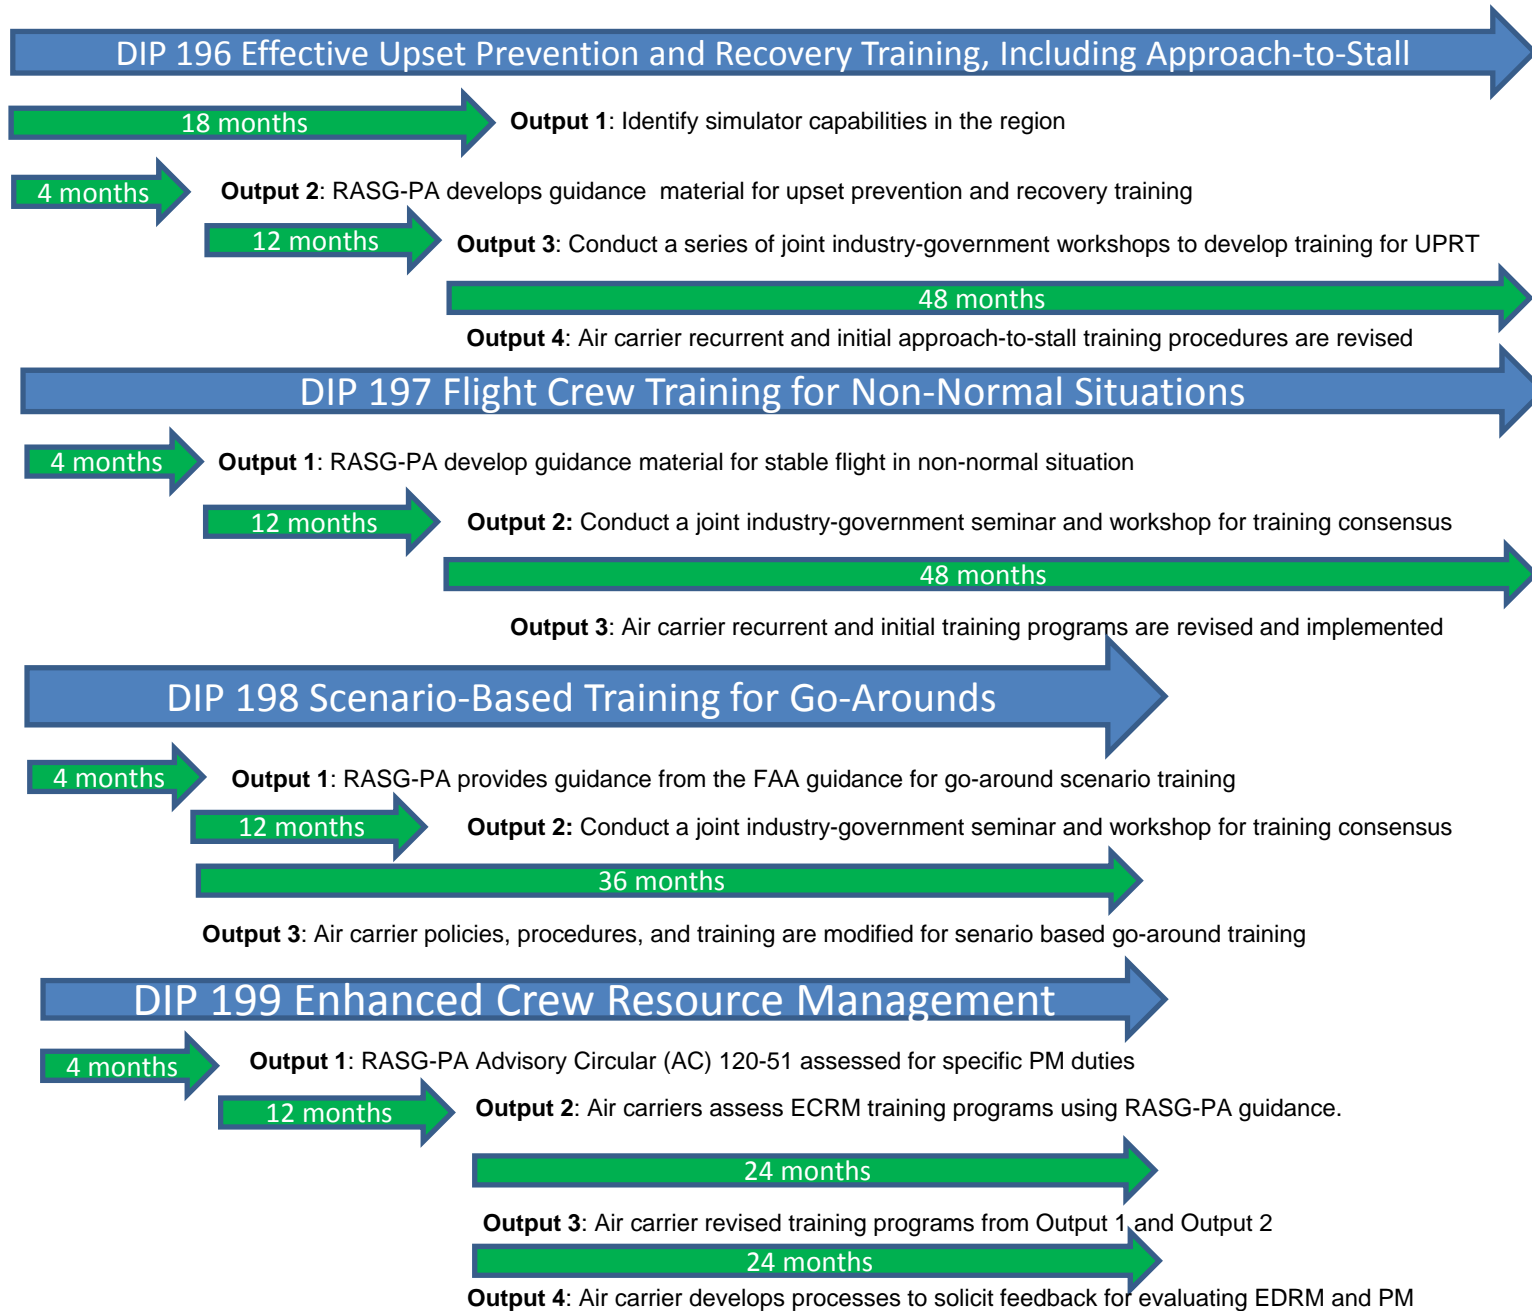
DIP 196 Effective Upset Prevention and Recovery Training, Including Approach-to-Stall

18 months

**Output 1**: Identify simulator capabilities in the region

4 months

**Output 2**: RASG-PA develops guidance  material for upset prevention and recovery training

12 months

**Output 3**: Conduct a series of joint industry-government workshops to develop training for UPRT

48 months

**Output 4**: Air carrier recurrent and initial approach-to-stall training procedures are revised

DIP 197 Flight Crew Training for Non-Normal Situations

4 months

**Output 1**: RASG-PA develop guidance material for stable flight in non-normal situation

12 months

**Output 2:** Conduct a joint industry-government seminar and workshop for training consensus

48 months

**Output 3**: Air carrier recurrent and initial training programs are revised and implemented

DIP 198 Scenario-Based Training for Go-Arounds

4 months

**Output 1**: RASG-PA provides guidance from the FAA guidance for go-around scenario training

12 months

**Output 2:** Conduct a joint industry-government seminar and workshop for training consensus

36 months

**Output 3**: Air carrier policies, procedures, and training are modified for senario based go-around training

DIP 199 Enhanced Crew Resource Management

4 months

**Output 1**: RASG-PA Advisory Circular (AC) 120-51 assessed for specific PM duties

12 months

**Output 2**: Air carriers assess ECRM training programs using RASG-PA guidance.

24 months

**Output 3**: Air carrier revised training programs from Output 1 and Output 2

24 months

**Output 4**: Air carrier develops processes to solicit feedback for evaluating EDRM and PM